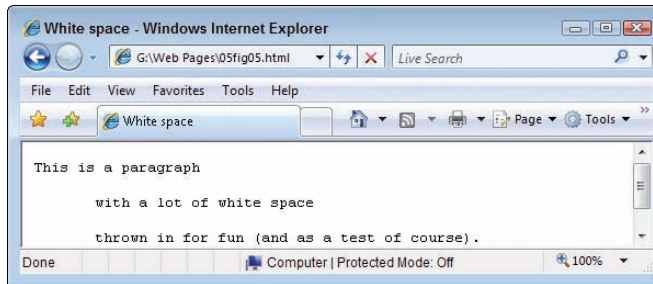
White space - Windows Internet Explorer

G:\Web Pages\05fig05.html

Live Search

File Edit View Favorites Tools Help

White space

Page Tools

This is a paragraph

with a lot of white space

thrown in for fun (and as a test of course).

Done

Computer | Protected Mode: Off

100%